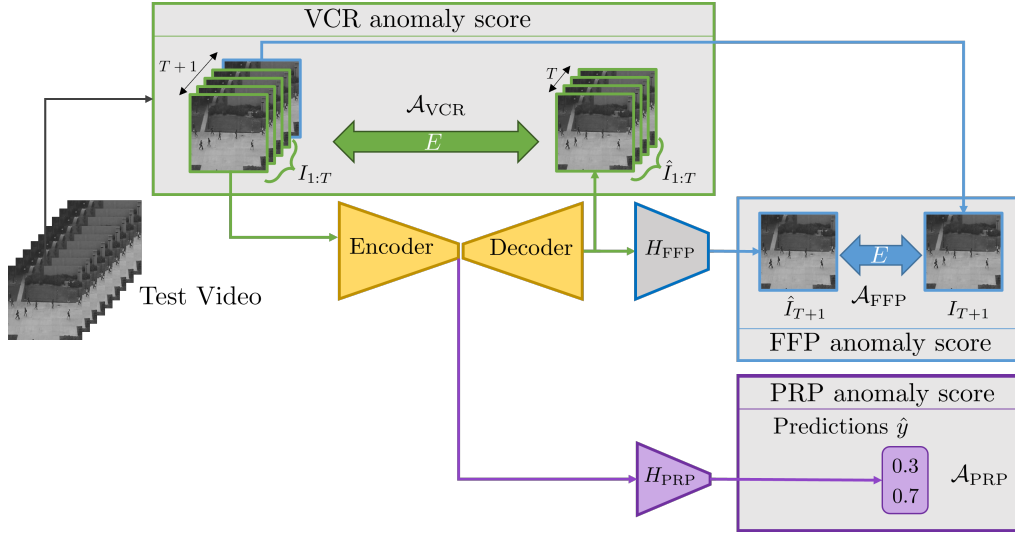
VCR anomaly score

$T+1$

$\mathcal{A}_{\mathrm{VCR}}$

$E$

$T$

$I_{1:T}$

$\hat{I}_{1:T}$

Encoder

Decoder

$H_{\mathrm{FFP}}$

$E$

$\hat{I}_{T+1}$

$\mathcal{A}_{\mathrm{FFP}}$

$I_{T+1}$

FFP anomaly score

Test Video

PRP anomaly score

Predictions $\hat{y}$

$H_{\mathrm{PRP}}$

0.3
0.7

$\mathcal{A}_{\mathrm{PRP}}$